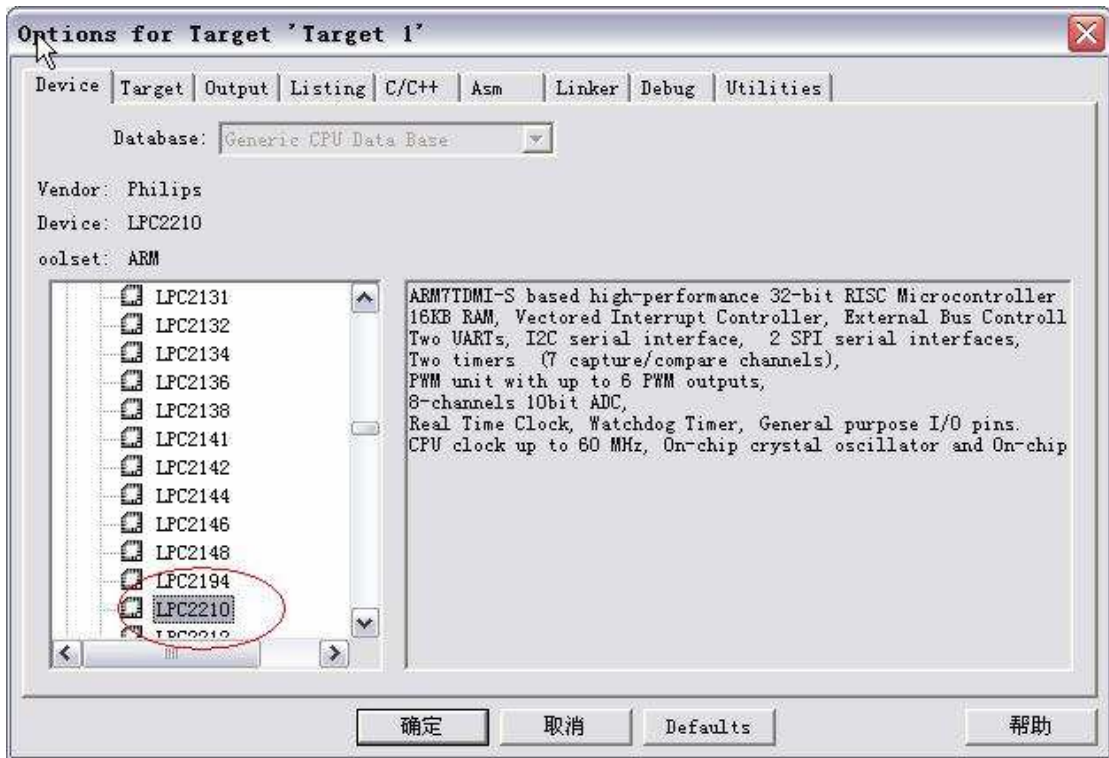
Options for Target 'Target 1'

Device | Target | Output | Listing | C/C++ | Asm | Linker | Debug | Utilities

Database: Generic CPU Data Base

Vendor: Philips
Device: LPC2210
oolset: ARM

LPC2131
LPC2132
LPC2134
LPC2136
LPC2138
LPC2141
LPC2142
LPC2144
LPC2146
LPC2148
LPC2194
LPC2210
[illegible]

ARM7TDMI-S based high-performance 32-bit RISC Microcontroller
16KB RAM, Vectored Interrupt Controller, External Bus Controll
Two UARTs, I2C serial interface, 2 SPI serial interfaces,
Two timers (7 capture/compare channels),
PWM unit with up to 6 PWM outputs,
8-channels 10bit ADC,
Real Time Clock, Watchdog Timer, General purpose I/O pins.
CPU clock up to 60 MHz, On-chip crystal oscillator and On-chip

确定 | 取消 | Defaults | 帮助